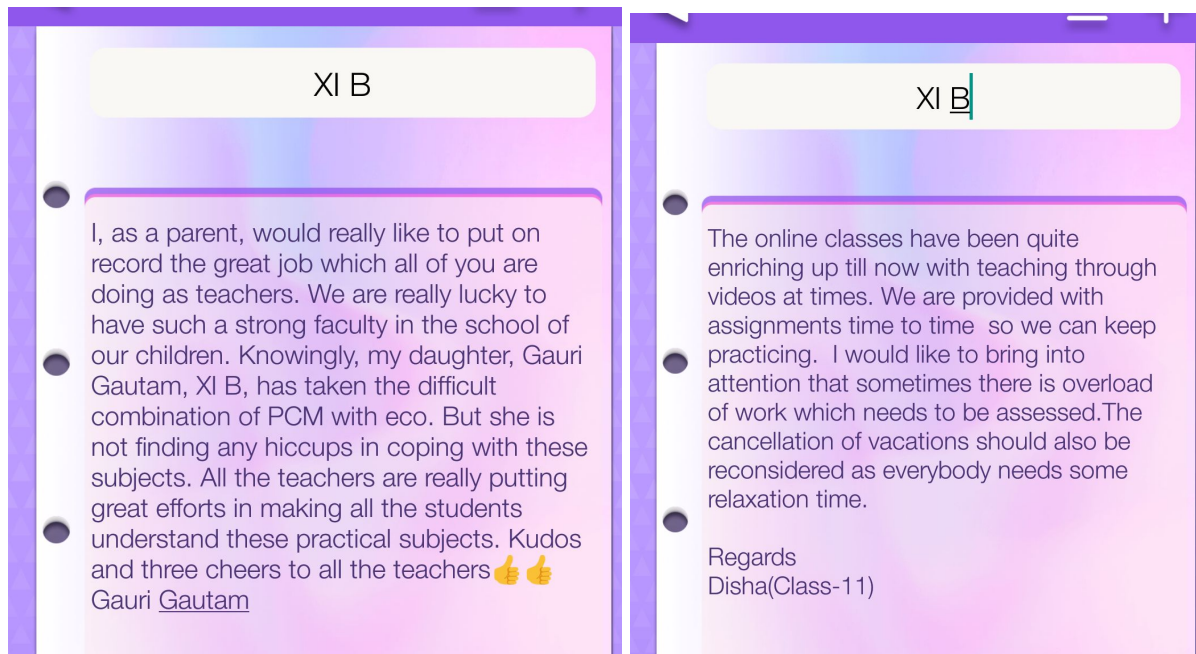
XI B

I, as a parent, would really like to put on record the great job which all of you are doing as teachers. We are really lucky to have such a strong faculty in the school of our children. Knowingly, my daughter, Gauri Gautam, XI B, has taken the difficult combination of PCM with eco. But she is not finding any hiccups in coping with these subjects. All the teachers are really putting great efforts in making all the students understand these practical subjects. Kudos and three cheers to all the teachers👍👍
Gauri Gautam

XI B

The online classes have been quite enriching up till now with teaching through videos at times. We are provided with assignments time to time so we can keep practicing. I would like to bring into attention that sometimes there is overload of work which needs to be assessed.The cancellation of vacations should also be reconsidered as everybody needs some relaxation time.

Regards
Disha(Class-11)